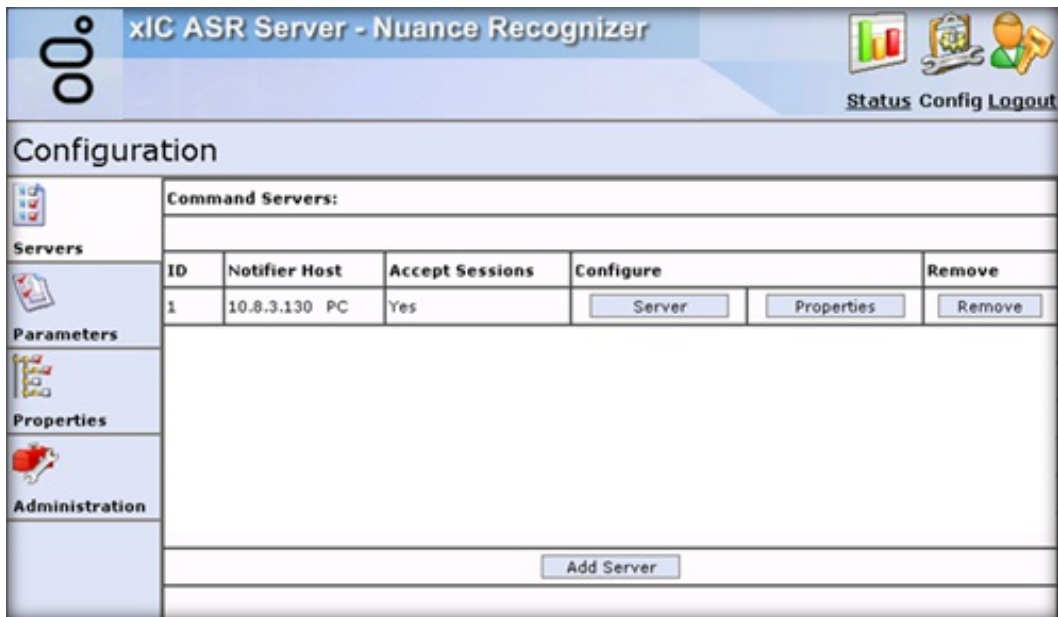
xIC ASR Server - Nuance Recognizer

Status Config Logout

Configuration

Servers

Parameters

Properties

Administration

Command Servers:

| ID | Notifier Host | Accept Sessions | Configure | | Remove |
|---|---|---|---|---|---|
| 1 | 10.8.3.130 PC | Yes | Server | Properties | Remove |

Add Server